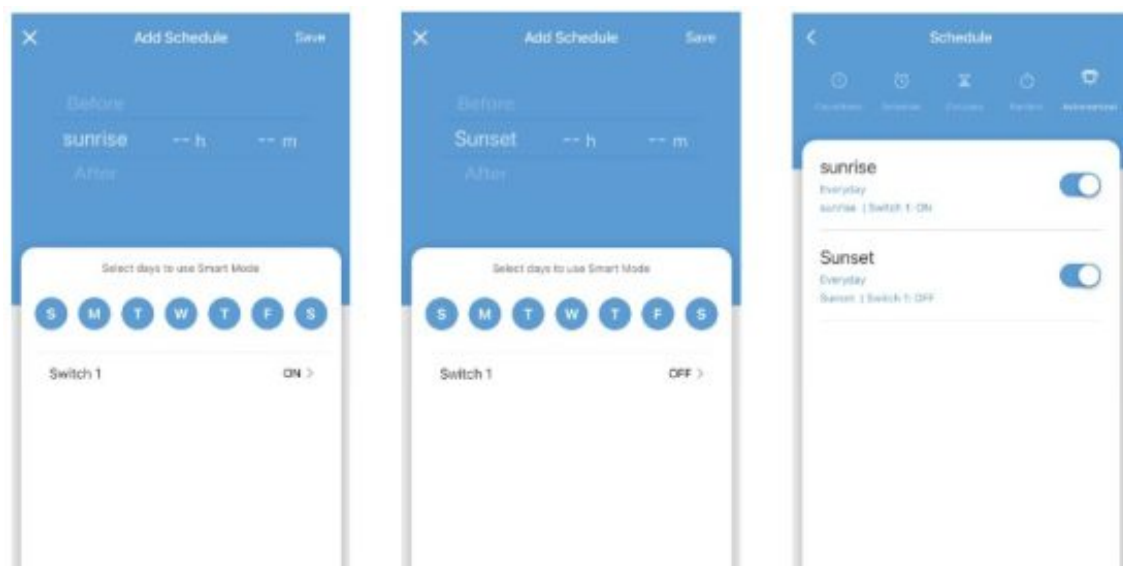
Add Schedule Save

Before
sunrise -- h -- m
After

Select days to use Smart Mode

S M T W T F S

Switch 1 ON >

Add Schedule Save

Before
Sunset -- h -- m
After

Select days to use Smart Mode

S M T W T F S

Switch 1 OFF >

Schedule

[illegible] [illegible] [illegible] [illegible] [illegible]

sunrise
Everyday
sunrise | Switch 1: ON

Sunset
Everyday
Sunset | Switch 1: OFF